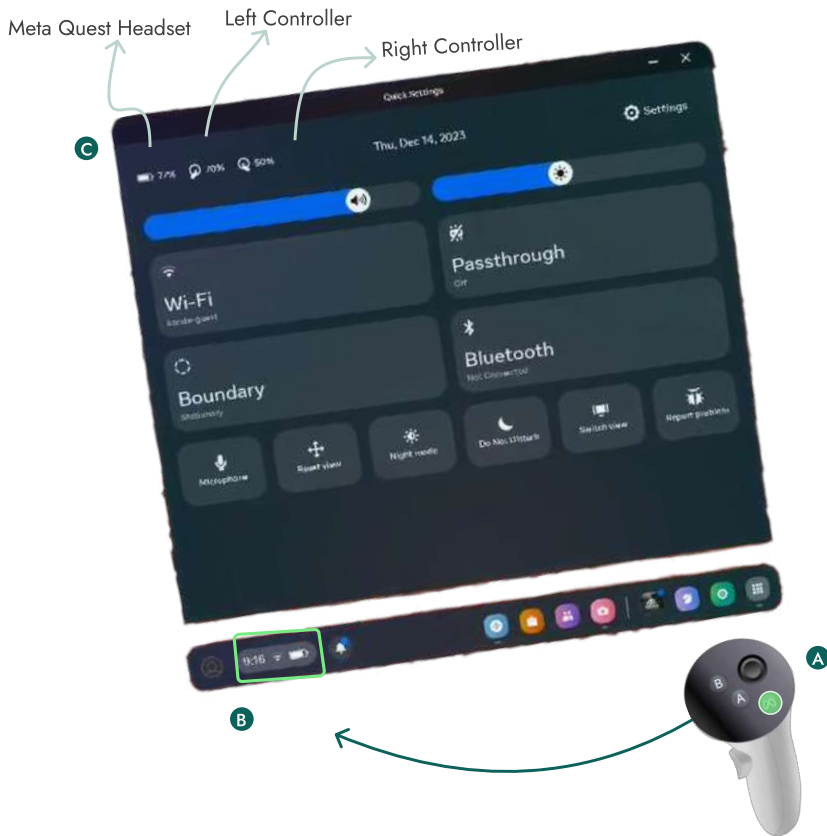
Meta Quest Headset

Left Controller

Right Controller

Quick Settings

Settings

C

77% 70% 50%

Thu, Dec 14, 2023

Wi-Fi

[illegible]

Passthrough

Off

Boundary

Stationary

Bluetooth

Not Connected

Microphone

Reset view

Night mode

Do Not Disturb

Switch view

Report problem

9:16

B

A

B

A